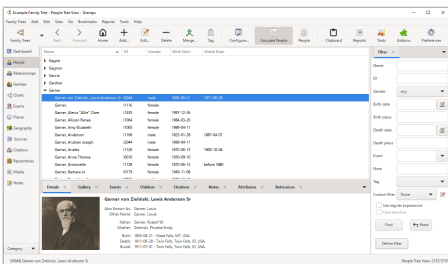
Example Family Tree - People Tree View - Gramps

Family Trees Add Edit View Go Bookmarks Reports Tools Help

Family Trees | Back | Forward | Home | Add... | Edit... | Delete | Merge... | Tag | Configure... | Grouped People | People | Clipboard | Reports | Tools | Addons | Preferences

Dashboard
People
Relationships
Families
Charts
Events
Places
Geography
Sources
Citations
Repositories
Media
Notes

| Name | ID | Gender | Birth Date | Death Date |
|---|---|---|---|---|
| ▶ Gagnon | | | | |
| ▶ Gagnon | | | | |
| ▶ Garcia | | | | |
| ▶ Gardner | | | | |
| ▼ Garner | | | | |
| Garner von Zieliński, Lewis Anderson Sr | I0044 | male | 1855-06-21 | 1911-06-28 |
| Garner, | I1118 | female | | |
| Garner, Alexia "Allie" Dare | I1333 | female | 1997-12-30 | |
| Garner, Allison Renee | I0064 | female | 1984-03-20 | |
| Garner, Amy Elizabeth | I1065 | female | 1989-09-11 | |
| Garner, Anderson | I1106 | male | 1825-01-30 | 1887-04-07 |
| Garner, Andrew Joseph | I2044 | male | 1939-04-11 | |
| Garner, Anetta | I1136 | female | 1875-08-11 | 1900-10-04 |
| Garner, Anna Theresa | I0010 | female | 1930-08-10 | |
| Garner, Antoinette | I1108 | female | 1870-08-15 | before 1880 |
| Garner, Barbara Jo | I0170 | female | 1983-02-20 | |
| Garner, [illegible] | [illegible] | female | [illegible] | |

Details | Gallery | Events | Children | Citations | Notes | Attributes | References

Garner von Zieliński, Lewis Anderson Sr

Also Known As: Garner, Louis
Other Names: Garner, Louie

Father: Garner, Robert W.
Mother: Zieliński, Phoebe Emily

Birth: 1855-06-21 - Great Falls, MT, USA.
Death: 1911-06-28 - Twin Falls, Twin Falls, ID, USA.
Burial: 1911-07-01 - Twin Falls, Twin Falls, ID, USA.

Filter
Name
ID
Gender any
Birth date
Birth place
Death date
Death place
Event
Note
Tag
Custom filter None
Use regular expressions
Case sensitive
Find | Reset
Define filter

Category

[I0044] Garner von Zieliński, Lewis Anderson Sr
People Tree View 2312/2157